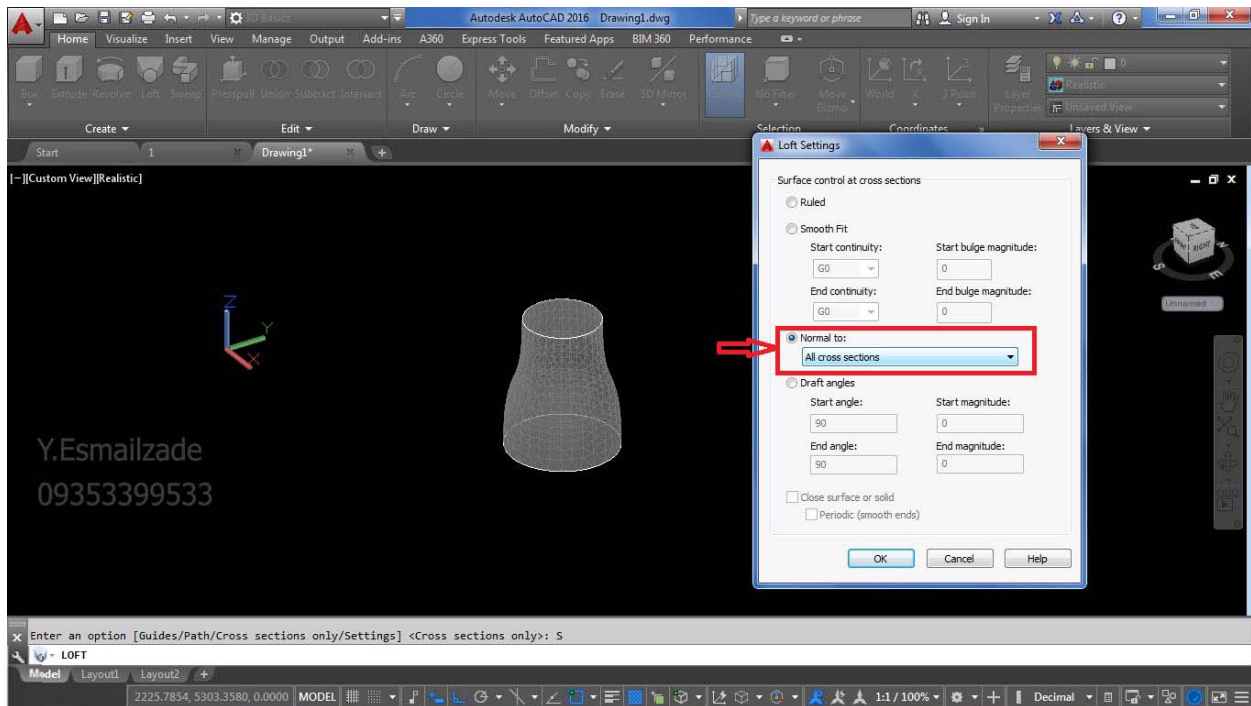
3D Basics
Autodesk AutoCAD 2016 Drawing1.dwg
Type a keyword or phrase
Sign In
Home Visualize Insert View Manage Output Add-ins A360 Express Tools Featured Apps BIM 360 Performance
Box Extrude Revolve Loft Sweep Presspull Union Subtract Intersect Arc Circle Move Offset Copy Erase 3D Mirror No Filter Move Gizmo World X 3 Point Layer Properties
Realistic
Unsaved View
Create Edit Draw Modify Selection Coordinates Layers & View
Start 1 Drawing1*
[−][Custom View][Realistic]
Y.Esmailzade
09353399533
Loft Settings
Surface control at cross sections
Ruled
Smooth Fit
Start continuity:
Start bulge magnitude:
G0
0
End continuity:
End bulge magnitude:
G0
0
Normal to:
All cross sections
Draft angles
Start angle:
Start magnitude:
90
0
End angle:
End magnitude:
90
0
Close surface or solid
Periodic (smooth ends)
OK
Cancel
Help
RIGHT
S
E
Unnamed
Enter an option [Guides/Path/Cross sections only/Settings] <Cross sections only>: S
LOFT
Model Layout1 Layout2
2225.7854, 5303.3580, 0.0000 MODEL 1:1 / 100% Decimal